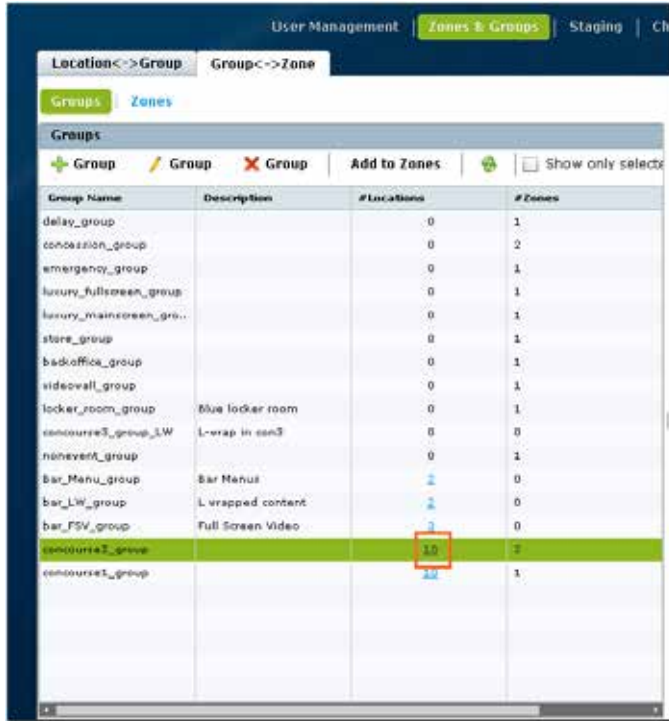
User Management | Zones & Groups | Staging | Ch

Location<->Group | Group<->Zone

Groups | Zones

Groups

Group | Group | Group | Add to Zones | Show only selecte

| Group Name | Description | #Locations | #Zones |
|---|---|---|---|
| delay_group | | 0 | 1 |
| concession_group | | 0 | 2 |
| emergency_group | | 0 | 1 |
| luxury_fullscreen_group | | 0 | 1 |
| luxury_mainscreen_gro... | | 0 | 1 |
| store_group | | 0 | 1 |
| backoffice_group | | 0 | 1 |
| videowall_group | | 0 | 1 |
| locker_room_group | Blue locker room | 0 | 1 |
| concourse3_group_LW | L-wrap in con3 | 0 | 0 |
| nonevent_group | | 0 | 1 |
| bar_Menu_group | Bar Menus | 2 | 0 |
| bar_LW_group | L wrapped content | 2 | 0 |
| bar_FSV_group | Full Screen Video | 3 | 0 |
| concourse3_group | | 10 | 2 |
| concourse1_group | | 10 | 1 |